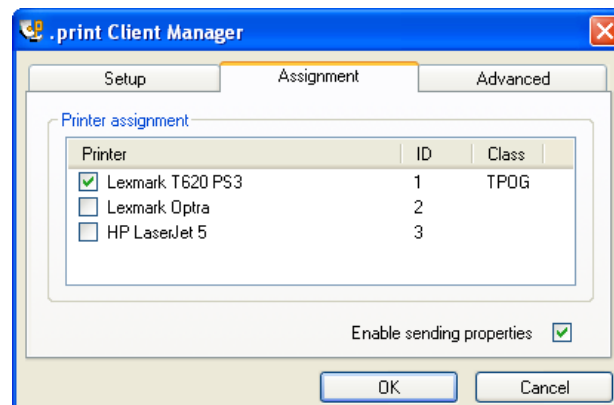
.print Client Manager

Setup | Assignment | Advanced

Printer assignment

| Printer | ID | Class |
|---|---|---|
| Lexmark T620 PS3 | 1 | TPOG |
| Lexmark Optra | 2 | |
| HP LaserJet 5 | 3 | |

Enable sending properties

OK Cancel